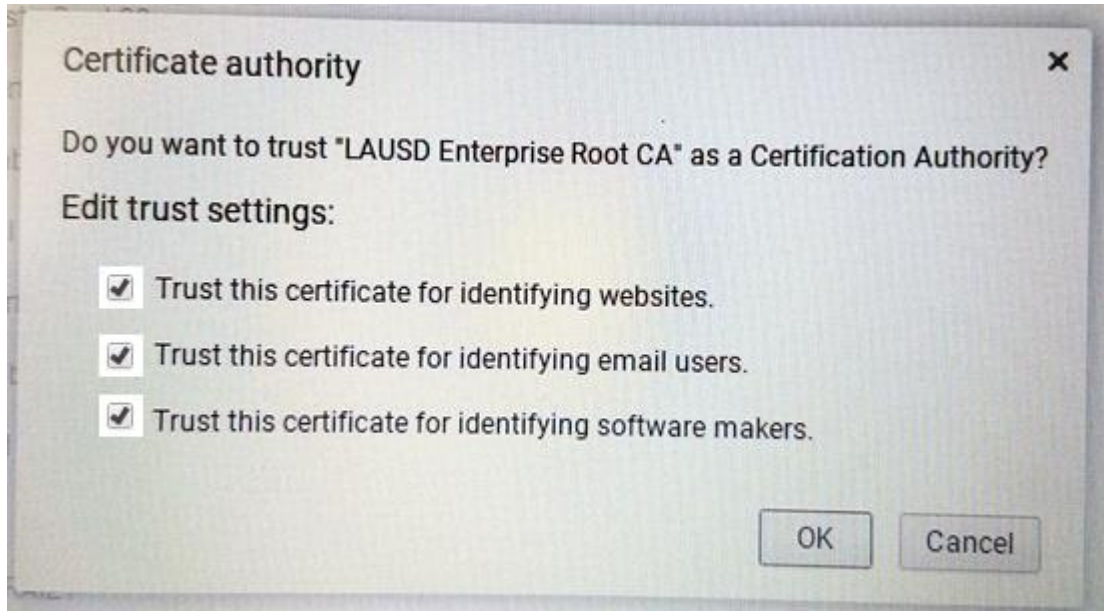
Certificate authority

×

Do you want to trust "LAUSD Enterprise Root CA" as a Certification Authority?

Edit trust settings:

Trust this certificate for identifying websites.

Trust this certificate for identifying email users.

Trust this certificate for identifying software makers.

OK

Cancel